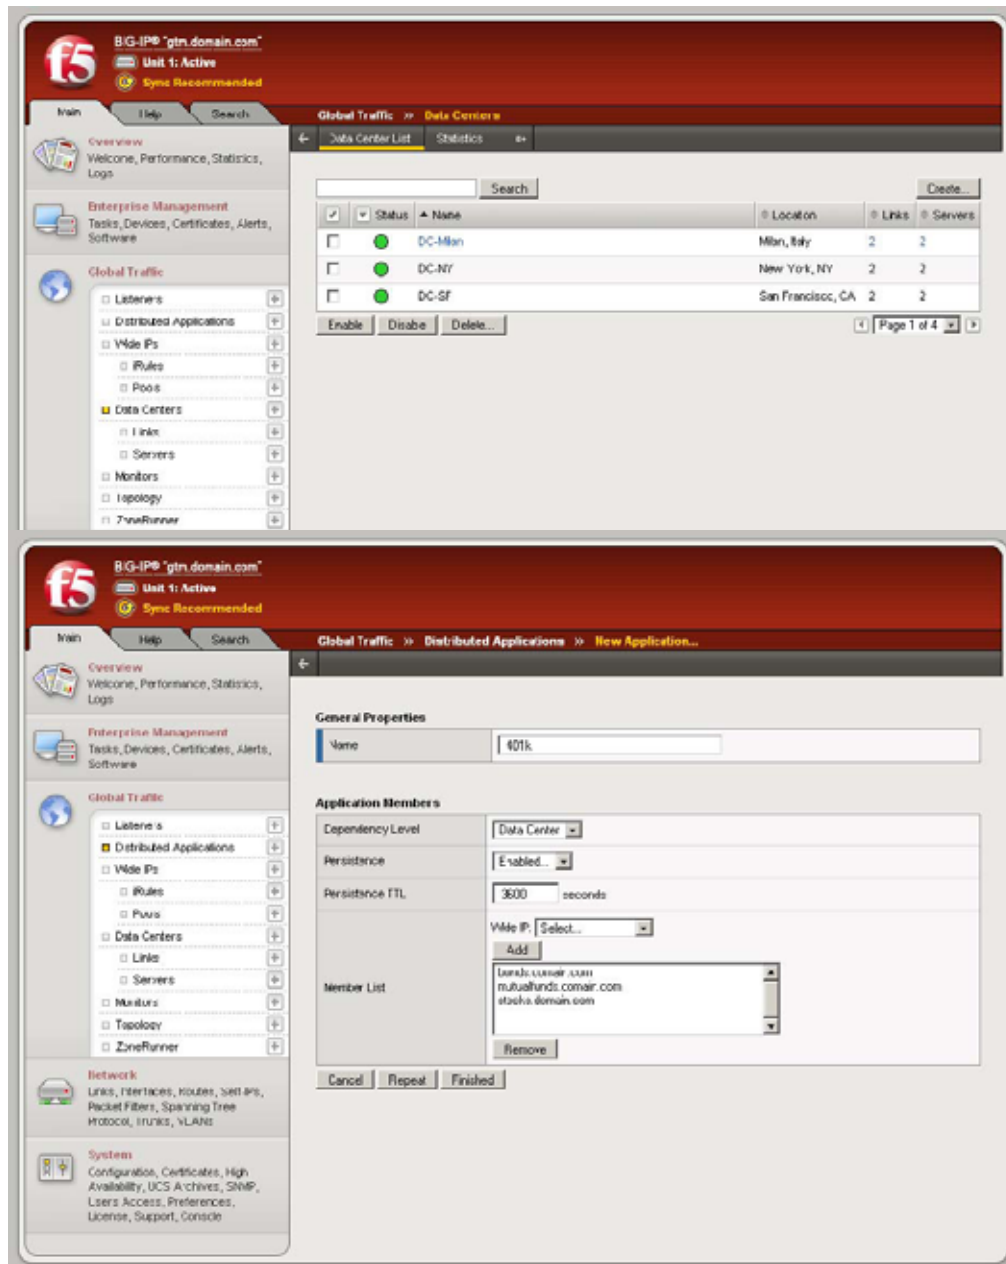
f5

BIG-IP® "gtm.domain.com"
Unit 1: Active
Sync Recommended

Main Help Search

Global Traffic » Data Centers

Overview
Welcome, Performance, Statistics, Logs

Enterprise Management
Tasks, Devices, Certificates, Alerts, Software

Global Traffic
Listeners
Distributed Applications
Wide IPs
iRules
Pools
Data Centers
Links
Servers
Monitors
Topology
ZoneRunner

Data Center List Statistics

Search Create...

| | Status | Name | Location | Links | Servers |
|---|---|---|---|---|---|
| | | DC-Milan | Milan, Italy | 2 | 2 |
| | | DC-NY | New York, NY | 2 | 2 |
| | | DC-SF | San Francisco, CA | 2 | 2 |

Enable Disable Delete...

Page 1 of 4

f5

BIG-IP® "gtm.domain.com"
Unit 1: Active
Sync Recommended

Main Help Search

Global Traffic » Distributed Applications » New Application...

Overview
Welcome, Performance, Statistics, Logs

Enterprise Management
Tasks, Devices, Certificates, Alerts, Software

Global Traffic
Listeners
Distributed Applications
Wide IPs
iRules
Pools
Data Centers
Links
Servers
Monitors
Topology
ZoneRunner

Network
Links, Interfaces, Routes, Self IPs, Packet Filters, Spanning Tree Protocol, Trunks, VLANs

System
Configuration, Certificates, High Availability, UCS Archives, SNMP, Users Access, Preferences, License, Support, Console

General Properties

| Name | 401k |
|---|---|

Application Members

| | |
|---|---|
| Dependency Level | Data Center |
| Persistence | Enabled... |
| Persistence TTL | 3600 seconds |
| Member List | Wide IP: Select... Add bonds.comair.com mutualfunds.comair.com stocks.domain.com Remove |

Cancel Repeat Finished